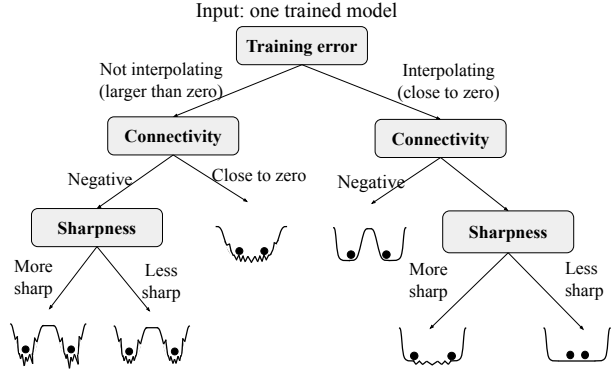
Input: one trained model

Training error

Not interpolating (larger than zero)

Interpolating (close to zero)

Connectivity

Connectivity

Negative

Close to zero

Negative

Sharpness

Sharpness

More sharp

Less sharp

More sharp

Less sharp